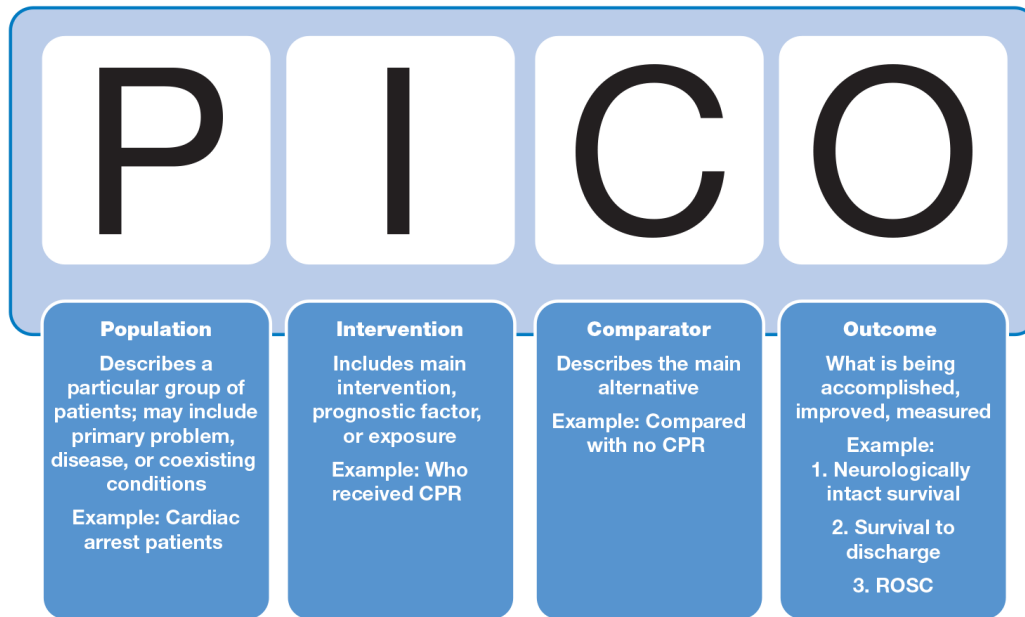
P I C O

Population

Describes a particular group of patients; may include primary problem, disease, or coexisting conditions

Example: Cardiac arrest patients

Intervention

Includes main intervention, prognostic factor, or exposure

Example: Who received CPR

Comparator

Describes the main alternative

Example: Compared with no CPR

Outcome

What is being accomplished, improved, measured

Example:
1. Neurologically intact survival
2. Survival to discharge
3. ROSC